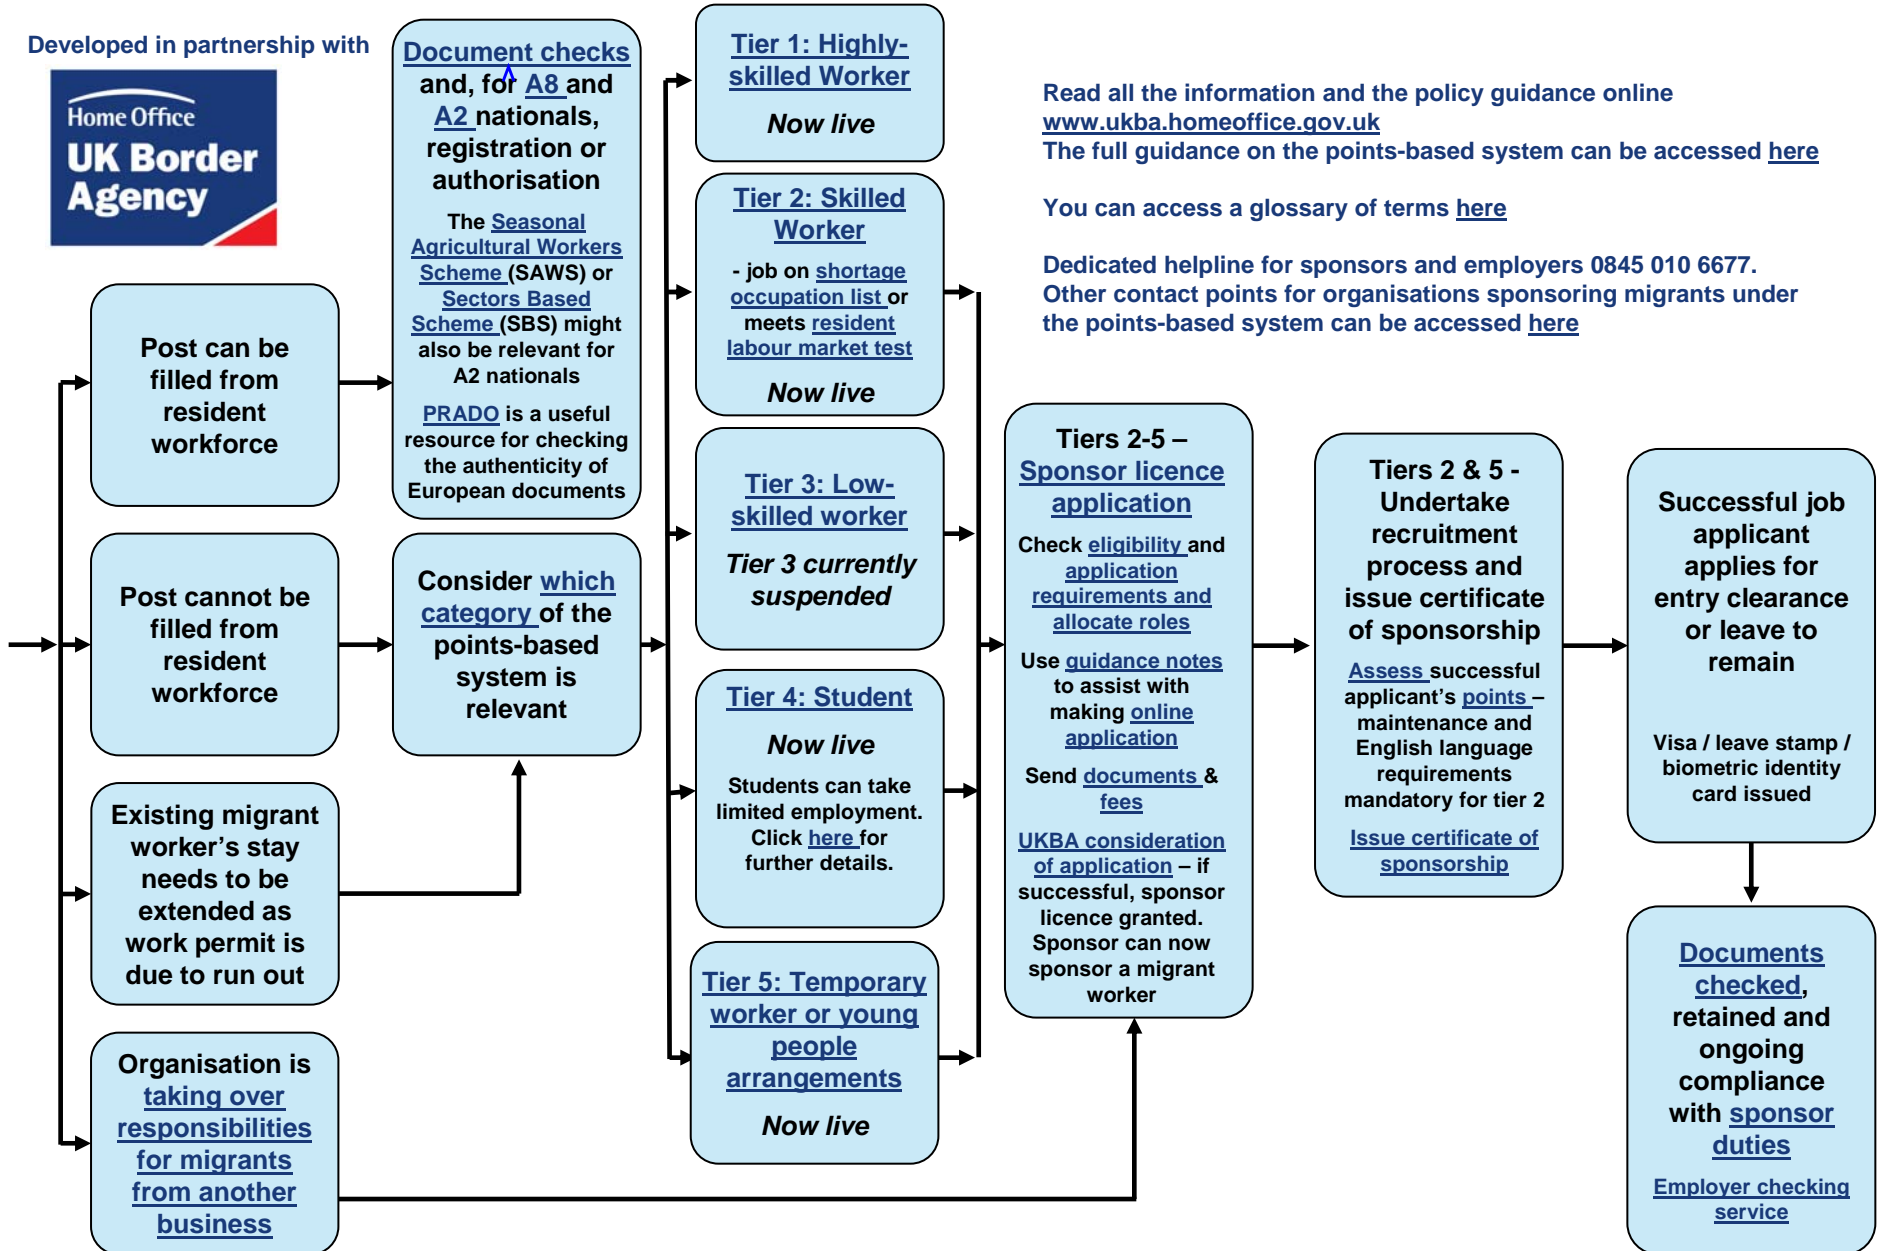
Developed in partnership with

Home Office
UK Border Agency

Post can be filled from resident workforce

Post cannot be filled from resident workforce

Existing migrant worker's stay needs to be extended as work permit is due to run out

Organisation is taking over responsibilities for migrants from another business

Document checks and, for A8 and A2 nationals, registration or authorisation

The Seasonal Agricultural Workers Scheme (SAWS) or Sectors Based Scheme (SBS) might also be relevant for A2 nationals

PRADO is a useful resource for checking the authenticity of European documents

Consider which category of the points-based system is relevant

Tier 1: Highly-skilled Worker

Now live

Tier 2: Skilled Worker

- job on shortage occupation list or meets resident labour market test

Now live

Tier 3: Low-skilled worker

Tier 3 currently suspended

Tier 4: Student

Now live

Students can take limited employment. Click here for further details.

Tier 5: Temporary worker or young people arrangements

Now live

Read all the information and the policy guidance online www.ukba.homeoffice.gov.uk
The full guidance on the points-based system can be accessed here

You can access a glossary of terms here

Dedicated helpline for sponsors and employers 0845 010 6677.
Other contact points for organisations sponsoring migrants under the points-based system can be accessed here

Tiers 2-5 – Sponsor licence application

Check eligibility and application requirements and allocate roles

Use guidance notes to assist with making online application

Send documents & fees

UKBA consideration of application – if successful, sponsor licence granted. Sponsor can now sponsor a migrant worker

Tiers 2 & 5 - Undertake recruitment process and issue certificate of sponsorship

Assess successful applicant's points – maintenance and English language requirements mandatory for tier 2

Issue certificate of sponsorship

Successful job applicant applies for entry clearance or leave to remain

Visa / leave stamp / biometric identity card issued

Documents checked, retained and ongoing compliance with sponsor duties

Employer checking service